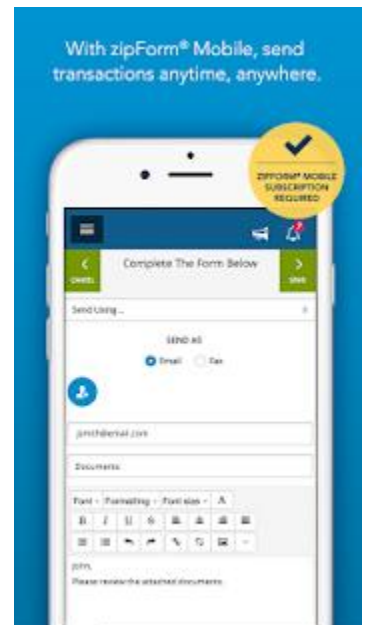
With zipForm® Mobile, send transactions anytime, anywhere.

ZIPFORM® MOBILE SUBSCRIPTION REQUIRED

CANCEL

Complete The Form Below

SEND

Send Using...

SEND AS

Email

Fax

jsmith@email.com

Documents

Font

Formatting

Font size

A

B

I

U

S

John,

Please review the attached documents.